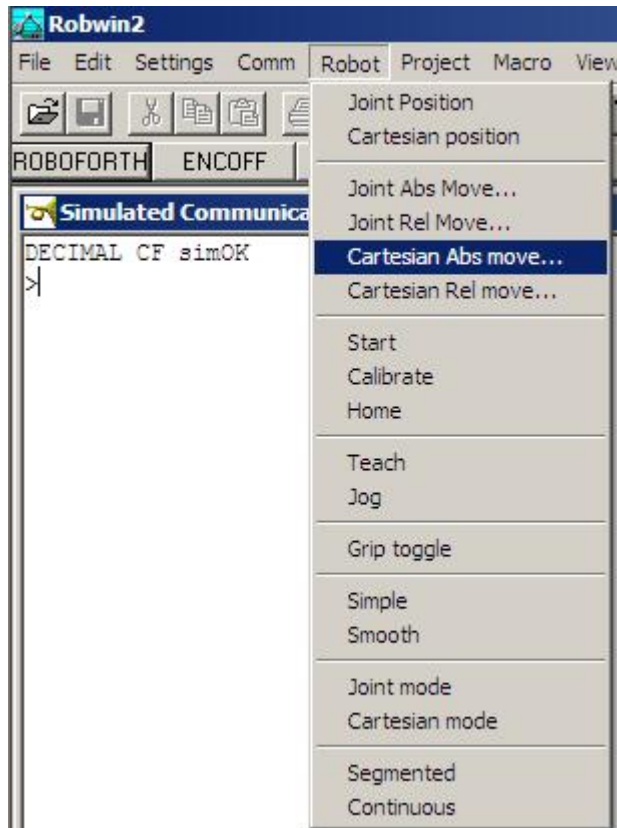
Robwin2

File Edit Settings Comm Robot Project Macro View

ROBOFORTH ENCOFF

Simulated Communica

DECIMAL CF simOK
>

Joint Position
Cartesian position

Joint Abs Move...
Joint Rel Move...
Cartesian Abs move...
Cartesian Rel move...

Start
Calibrate
Home

Teach
Jog

Grip toggle

Simple
Smooth

Joint mode
Cartesian mode

Segmented
Continuous